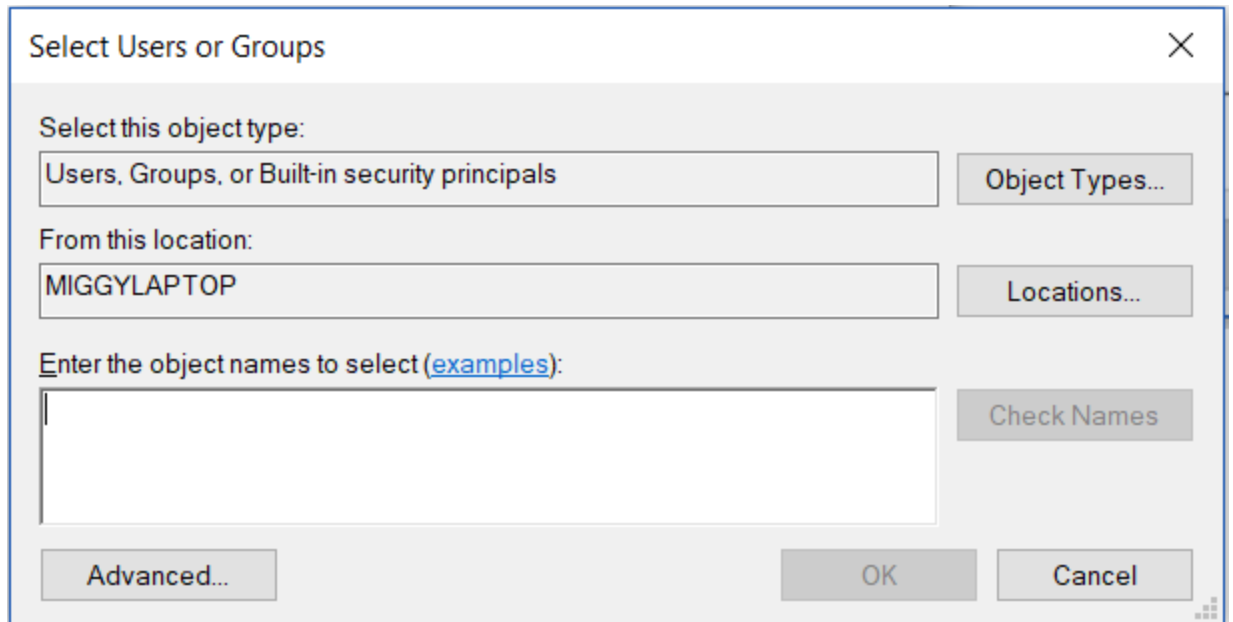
Select Users or Groups

Select this object type:

Users, Groups, or Built-in security principals

Object Types...

From this location:

MIGGYLAPTOP

Locations...

Enter the object names to select (examples):

Check Names

Advanced...

OK

Cancel